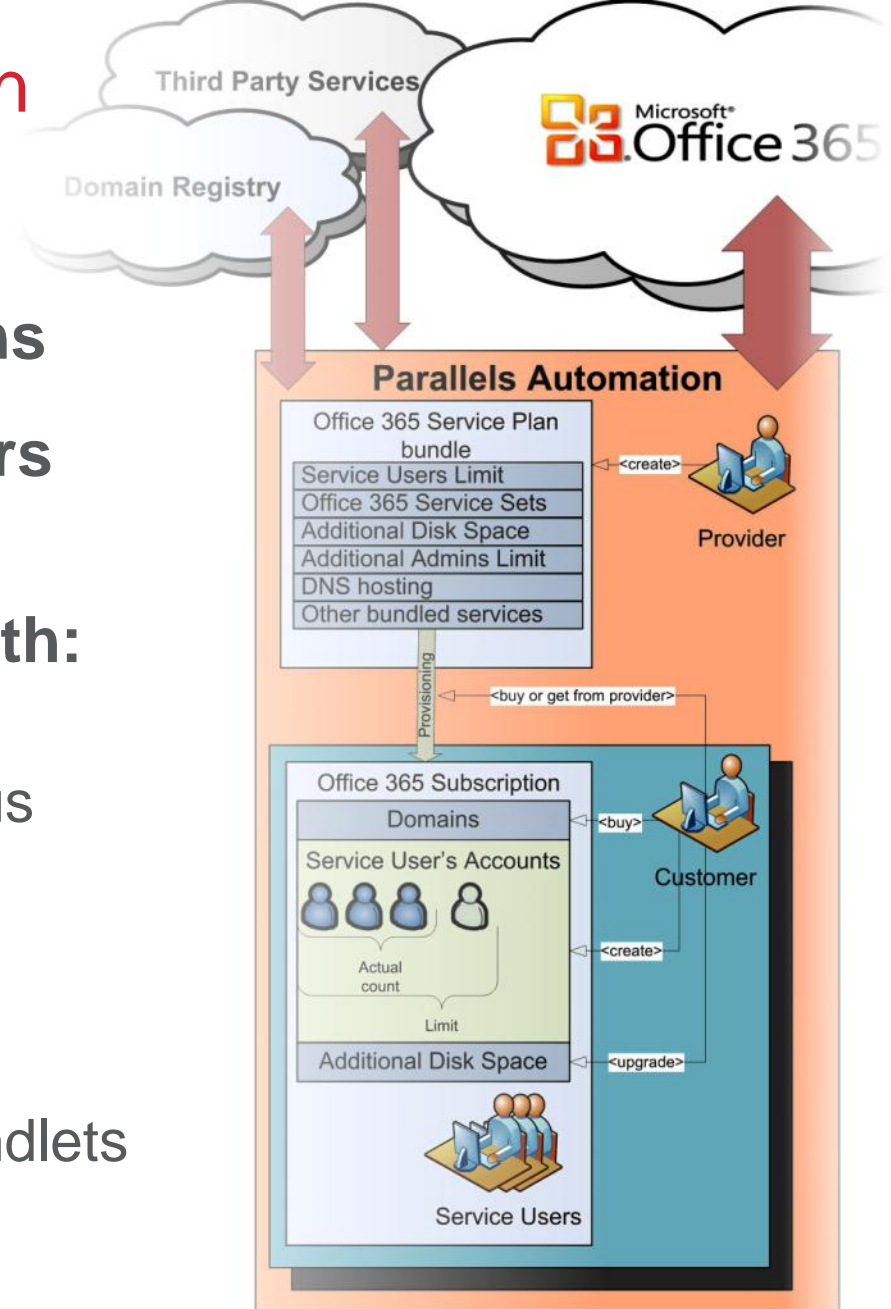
n

ns

rs

th:

ıs

dlets

Third Party Services

Domain Registry

Microsoft Office 365

Parallels Automation

Office 365 Service Plan bundle

Service Users Limit
Office 365 Service Sets
Additional Disk Space
Additional Admins Limit
DNS hosting
Other bundled services

<create>

Provider

Provisioning

<buy or get from provider>

Office 365 Subscription

Domains

<buy>

Customer

Service User's Accounts

Actual count

Limit

<create>

Additional Disk Space

<upgrade>

Service Users